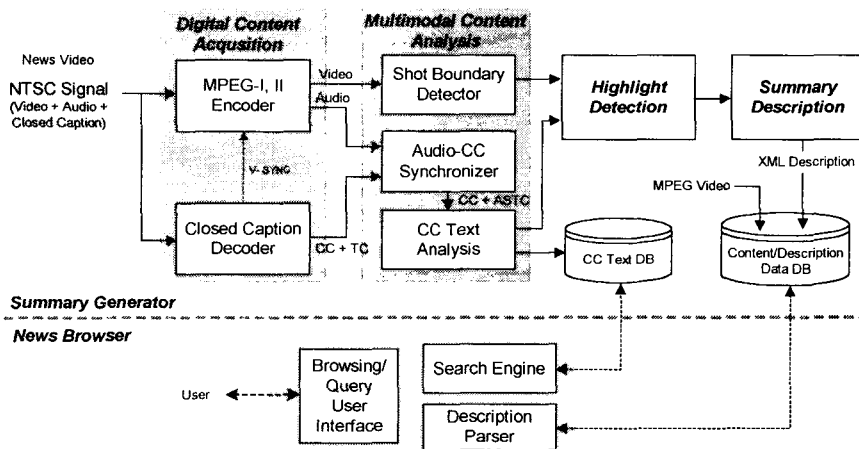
Digital Content Acqusition

Multimodal Content Analysis

News Video

NTSC Signal (Video + Audio + Closed Caption)

MPEG-I, II Encoder

Video

Audio

Shot Boundary Detector

Highlight Detection

Summary Description

Audio-CC Synchronizer

V-SYNC

XML Description

CC + ASTC

MPEG Video

Closed Caption Decoder

CC + TC

CC Text Analysis

CC Text DB

Content/Description Data DB

Summary Generator

News Browser

User

Browsing/ Query User Interface

Search Engine

Description Parser